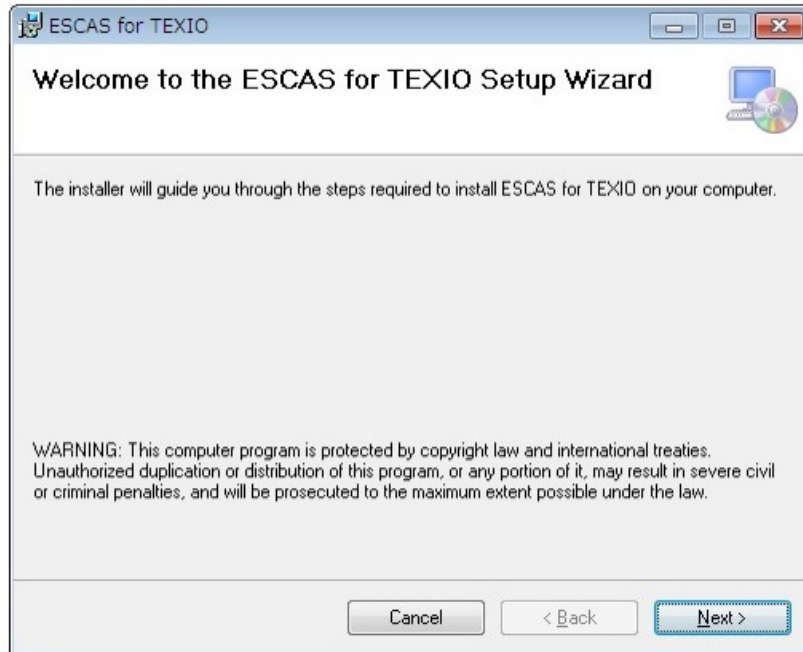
ESCAS for TEXIO

Welcome to the ESCAS for TEXIO Setup Wizard

The installer will guide you through the steps required to install ESCAS for TEXIO on your computer.

WARNING: This computer program is protected by copyright law and international treaties. Unauthorized duplication or distribution of this program, or any portion of it, may result in severe civil or criminal penalties, and will be prosecuted to the maximum extent possible under the law.

Cancel

< Back

Next >